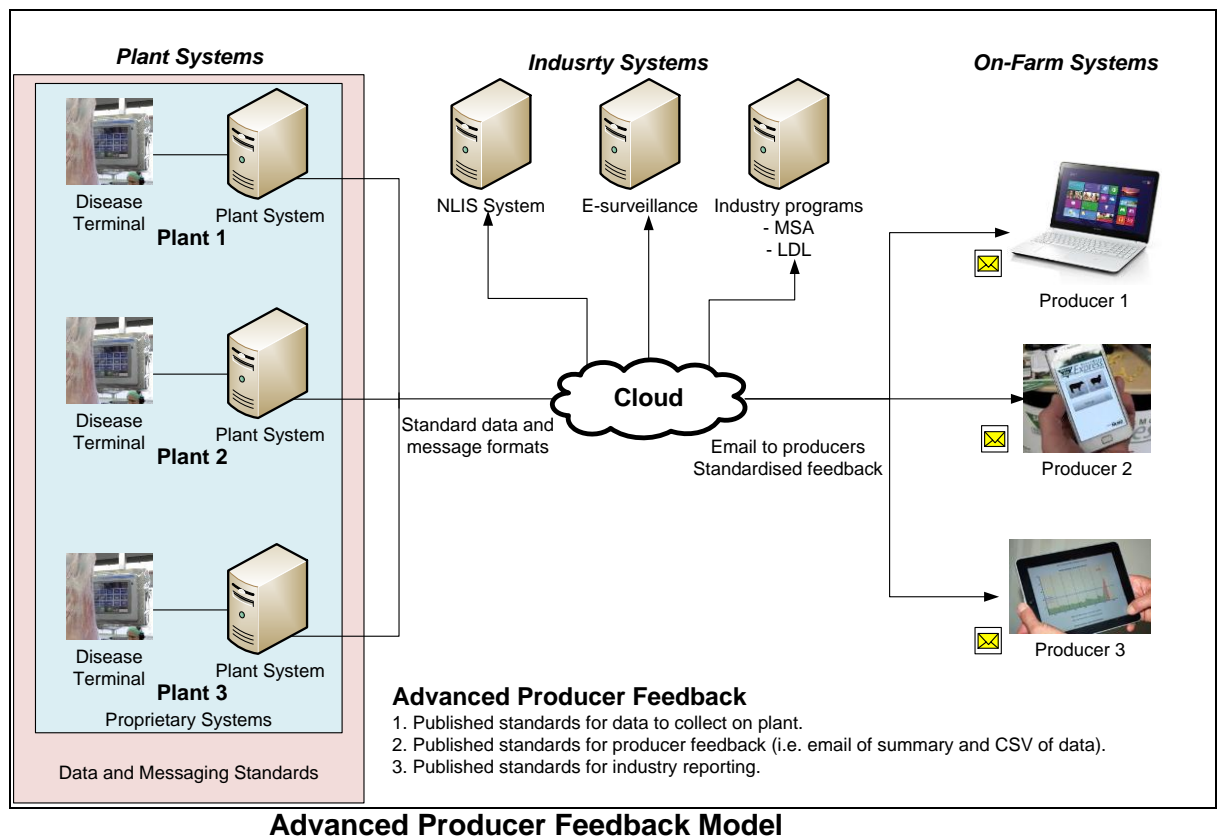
Plant Systems

Indusrty Systems

On-Farm Systems

Disease Terminal

Plant System

Plant 1

Disease Terminal

Plant System

Plant 2

Disease Terminal

Plant System

Plant 3

Proprietary Systems

Data and Messaging Standards

NLIS System

E-surveillance

Industry programs
- MSA
- LDL

Cloud

Standard data and message formats

Email to producers
Standardised feedback

Producer 1

Producer 2

Producer 3

Advanced Producer Feedback
1. Published standards for data to collect on plant.
2. Published standards for producer feedback (i.e. email of summary and CSV of data).
3. Published standards for industry reporting.

Advanced Producer Feedback Model